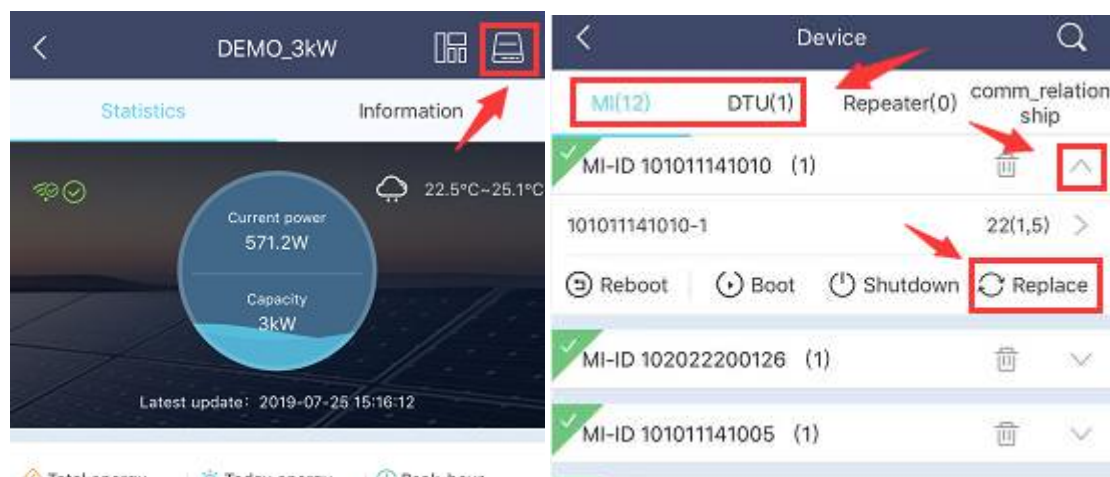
DEMO_3kW

Statistics

Information

22.5°C~25.1°C

Current power
571.2W

Capacity
3kW

Latest update：2019-07-25 15:16:12

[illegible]

Device

MI(12)

DTU(1)

Repeater(0)

comm_relationship

MI-ID 101011141010 (1)

101011141010-1

22(1,5)

Reboot

Boot

Shutdown

Replace

MI-ID 102022200126 (1)

MI-ID 101011141005 (1)